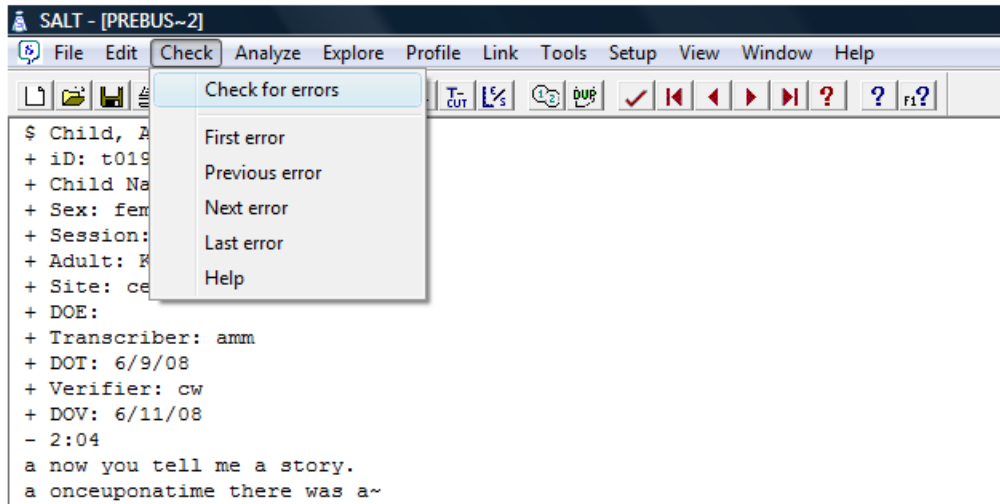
SALT - [PREBUS~2]

File Edit Check Analyze Explore Profile Link Tools Setup View Window Help

Check for errors

First error
Previous error
Next error
Last error
Help

$ Child, A
+ iD: t019
+ Child Na
+ Sex: fem
+ Session:
+ Adult: K
+ Site: ce
+ DOE:
+ Transcriber: amm
+ DOT: 6/9/08
+ Verifier: cw
+ DOV: 6/11/08
- 2:04
a now you tell me a story.
a onceuponatime there was a~